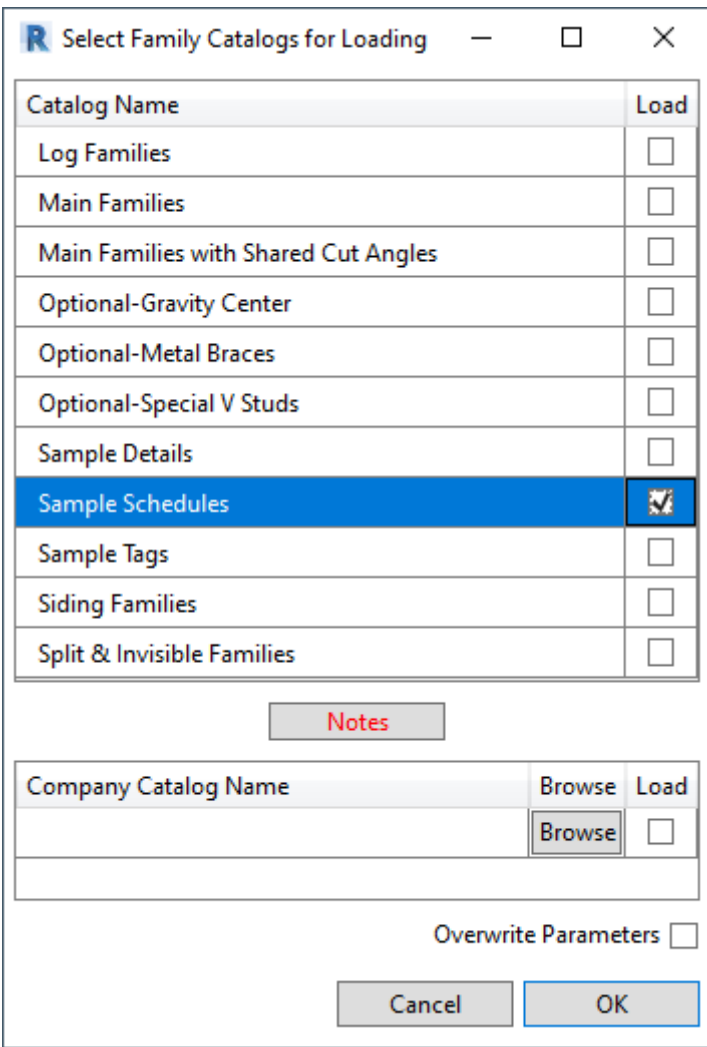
R Select Family Catalogs for Loading

| Catalog Name | Load |
|---|---|
| Log Families | ☐ |
| Main Families | ☐ |
| Main Families with Shared Cut Angles | ☐ |
| Optional-Gravity Center | ☐ |
| Optional-Metal Braces | ☐ |
| Optional-Special V Studs | ☐ |
| Sample Details | ☐ |
| Sample Schedules | ☑ |
| Sample Tags | ☐ |
| Siding Families | ☐ |
| Split & Invisible Families | ☐ |

Notes

| Company Catalog Name | Browse | Load |
|---|---|---|
| | Browse | ☐ |

Overwrite Parameters ☐

Cancel OK